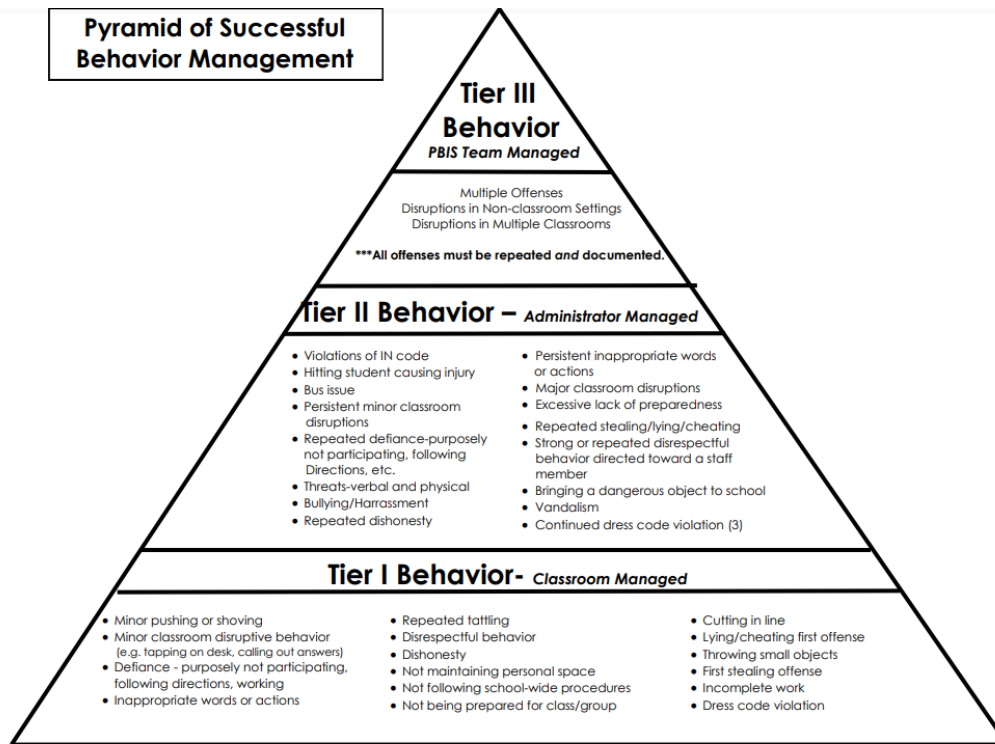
Pyramid of Successful Behavior Management

Tier III Behavior
PBIS Team Managed

Multiple Offenses
Disruptions in Non-classroom Settings
Disruptions in Multiple Classrooms

***All offenses must be repeated and documented.

Tier II Behavior – Administrator Managed

- Violations of IN code
- Hitting student causing injury
- Bus issue
- Persistent minor classroom disruptions
- Repeated defiance-purposely not participating, following Directions, etc.
- Threats-verbal and physical
- Bullying/Harrassment
- Repeated dishonesty

- Persistent inappropriate words or actions
- Major classroom disruptions
- Excessive lack of preparedness
- Repeated stealing/lying/cheating
- Strong or repeated disrespectful behavior directed toward a staff member
- Bringing a dangerous object to school
- Vandalism
- Continued dress code violation (3)

Tier I Behavior- Classroom Managed

- Minor pushing or shoving
- Minor classroom disruptive behavior (e.g. tapping on desk, calling out answers)
- Defiance - purposely not participating, following directions, working
- Inappropriate words or actions

- Repeated tattling
- Disrespectful behavior
- Dishonesty
- Not maintaining personal space
- Not following school-wide procedures
- Not being prepared for class/group

- Cutting in line
- Lying/cheating first offense
- Throwing small objects
- First stealing offense
- Incomplete work
- Dress code violation